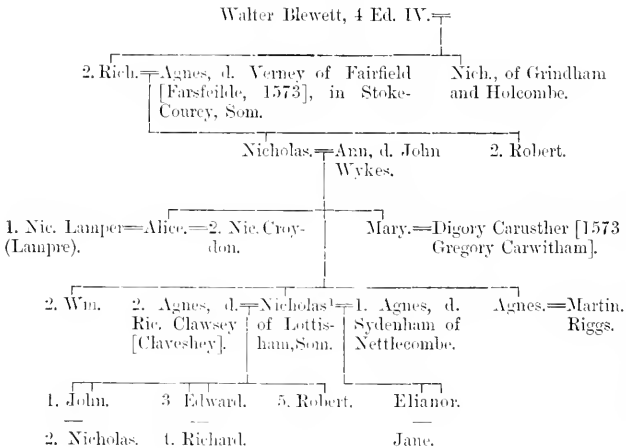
Walter Blewett, 4 Ed. IV.=

2. Rich.=Agnes, d. Verney of Fairfield [Farsfeilde, 1573], in Stoke-Courcy, Som.

Nich., of Grindham and Holcombe.

Nicholas.=Ann, d. John Wykes.

2. Robert.

1. Nic. Lamper=Alice.=2. Nic. Croydon. (Lampre).

Mary.=Digory Carusther [1573 Gregory Carwitham].

2. Wm.

2. Agnes, d.=Nicholas$^1$=1. Agnes, d. Ric. Clawsey of Lottisham, Som. [Claveshey].

Sydenham of Nettlecombe.

Agnes.=Martin. Riggs.

1. John.

3 Edward.

5. Robert.

Elianor.

2. Nicholas.

4. Richard.

Jane.